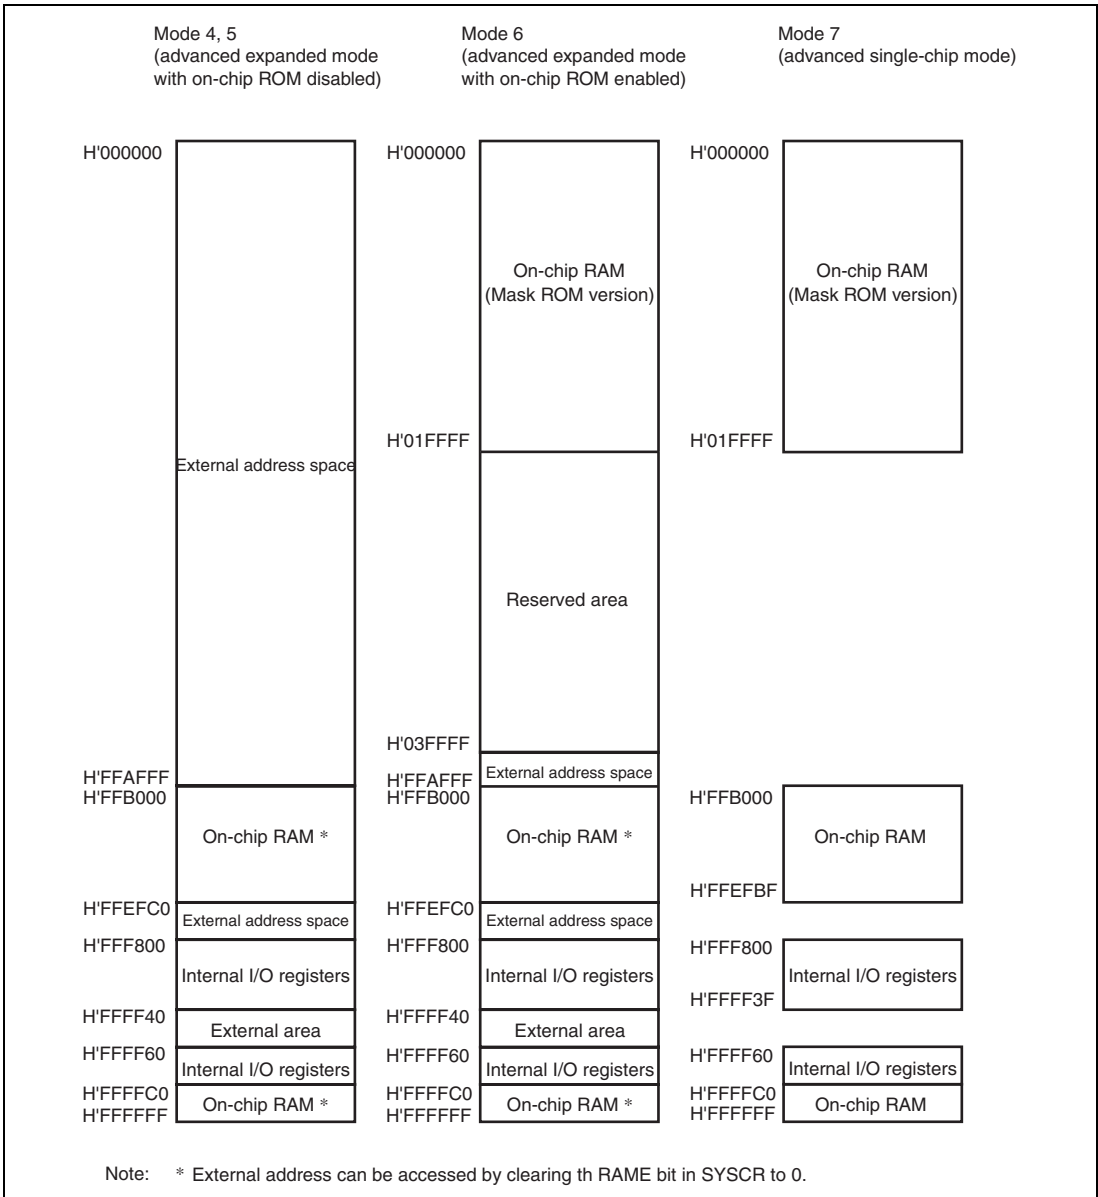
Mode 4, 5
(advanced expanded mode with on-chip ROM disabled)

H'000000

External address space

H'FFAFFF
H'FFB000

On-chip RAM *

H'FFEFC0

External address space

H'FFF800

Internal I/O registers

H'FFFF40

External area

H'FFFF60

Internal I/O registers

H'FFFFC0
H'FFFFFF

On-chip RAM *

Mode 6
(advanced expanded mode with on-chip ROM enabled)

H'000000

On-chip RAM
(Mask ROM version)

H'01FFFF

Reserved area

H'03FFFF

External address space

H'FFAFFF
H'FFB000

On-chip RAM *

H'FFEFC0

External address space

H'FFF800

Internal I/O registers

H'FFFF40

External area

H'FFFF60

Internal I/O registers

H'FFFFC0
H'FFFFFF

On-chip RAM *

Mode 7
(advanced single-chip mode)

H'000000

On-chip RAM
(Mask ROM version)

H'01FFFF

H'FFB000

On-chip RAM

H'FFEFBF

H'FFF800

Internal I/O registers

H'FFFF3F

H'FFFF60

Internal I/O registers

H'FFFFC0
H'FFFFFF

On-chip RAM

Note: * External address can be accessed by clearing th RAME bit in SYSCR to 0.